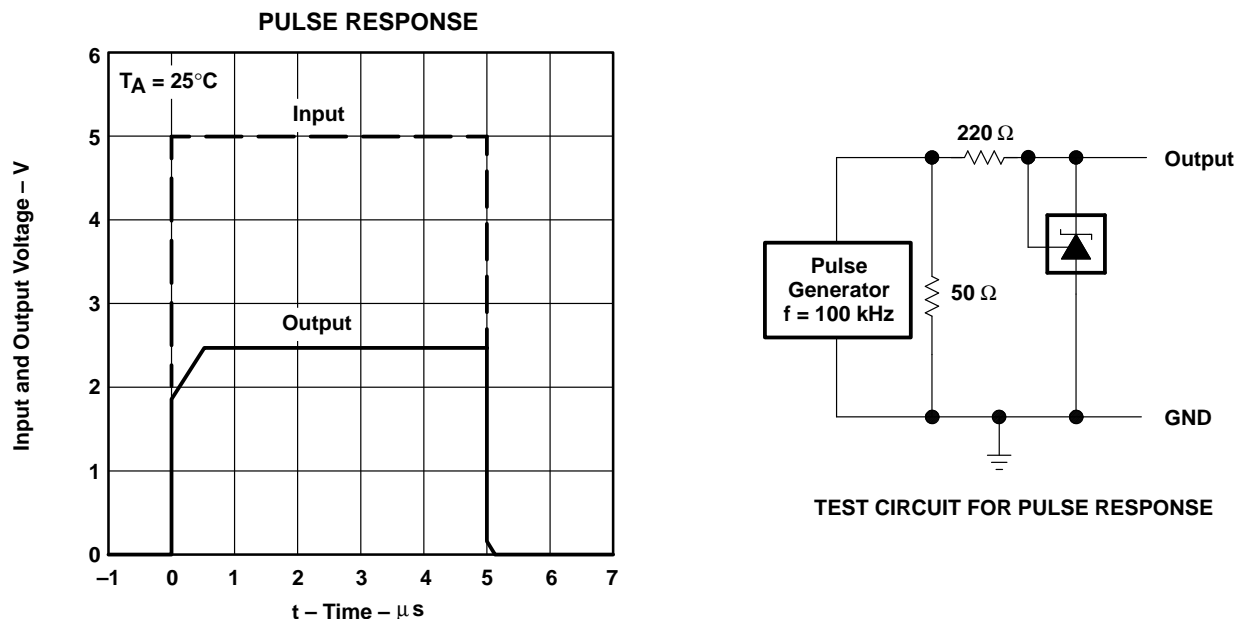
PULSE RESPONSE

$T_A = 25°C$

Input

Output

Input and Output Voltage – V

6
5
4
3
2
1
0

–1 0 1 2 3 4 5 6 7

t – Time – μs

220 Ω

Output

Pulse Generator f = 100 kHz

50 Ω

GND

TEST CIRCUIT FOR PULSE RESPONSE